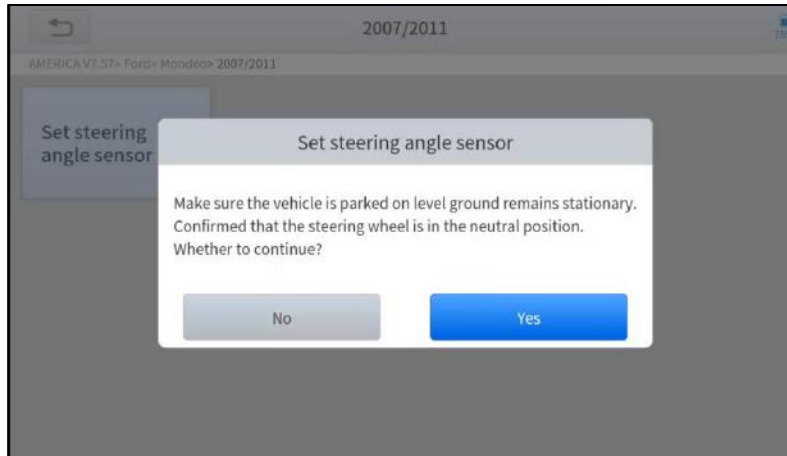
2007/2011

AMERICA V7.57> Ford> Mondeo> 2007/2011

Set steering angle sensor

Set steering angle sensor

Make sure the vehicle is parked on level ground remains stationary. Confirmed that the steering wheel is in the neutral position. Whether to continue?

No

Yes